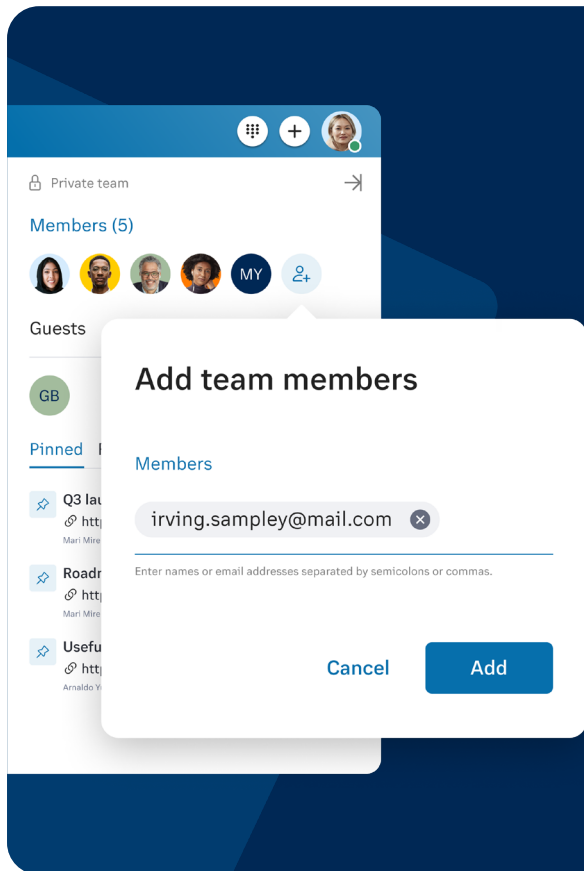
Private team

Members (5)

MY

Guests

GB

Pinned F

Q3 lau
http
Mari Mire

Roadr
http
Mari Mire

Usefu
http
Arnaldo Y

Add team members

Members

irving.sampley@mail.com

Enter names or email addresses separated by semicolons or commas.

Cancel

Add